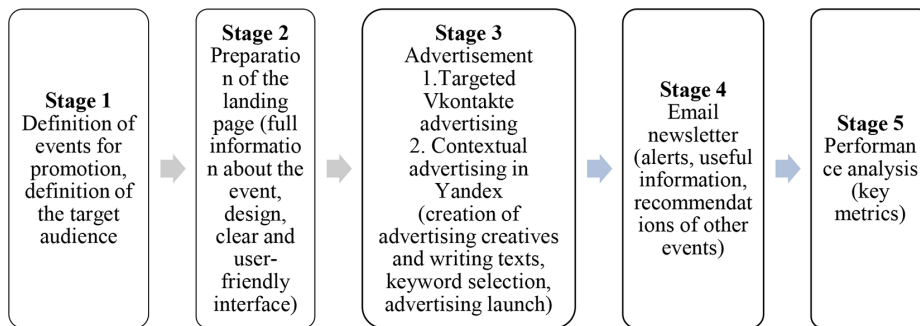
**Stage 1**
Definition of events for promotion, definition of the target audience

**Stage 2**
Preparation of the landing page (full information about the event, design, clear and user-friendly interface)

**Stage 3**
Advertisement
1.Targeted Vkontakte advertising
2. Contextual advertising in Yandex (creation of advertising creatives and writing texts, keyword selection, advertising launch)

**Stage 4**
Email newsletter (alerts, useful information, recommendations of other events)

**Stage 5**
Performance analysis (key metrics)